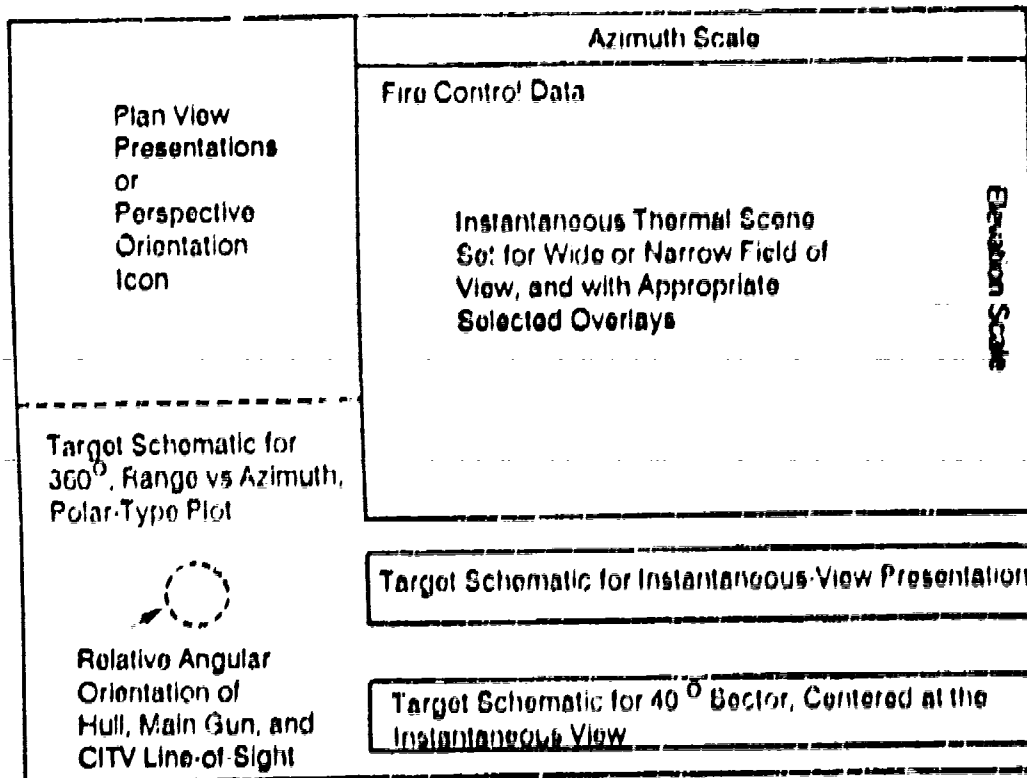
Azimuth Scale

Plan View Presentations or Perspective Orientation Icon

Fire Control Data

Instantaneous Thermal Scene Set for Wide or Narrow Field of View, and with Appropriate Selected Overlays

Elevation Scale

Target Schematic for $360^{O}$, Range vs Azimuth, Polar-Type Plot

Target Schematic for Instantaneous-View Presentation

Relative Angular Orientation of Hull, Main Gun, and CITV Line-of-Sight

Target Schematic for 40 $^{O}$ Sector, Centered at the Instantaneous View